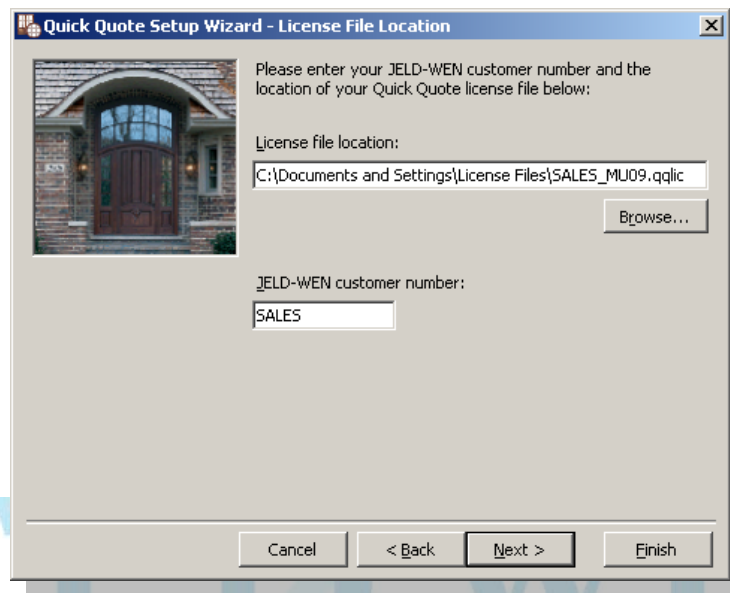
Quick Quote Setup Wizard - License File Location

X

Please enter your JELD-WEN customer number and the location of your Quick Quote license file below:

License file location:

C:\Documents and Settings\License Files\SALES_MU09.qqlic

Browse...

JELD-WEN customer number:

SALES

Cancel

< Back

Next >

Finish